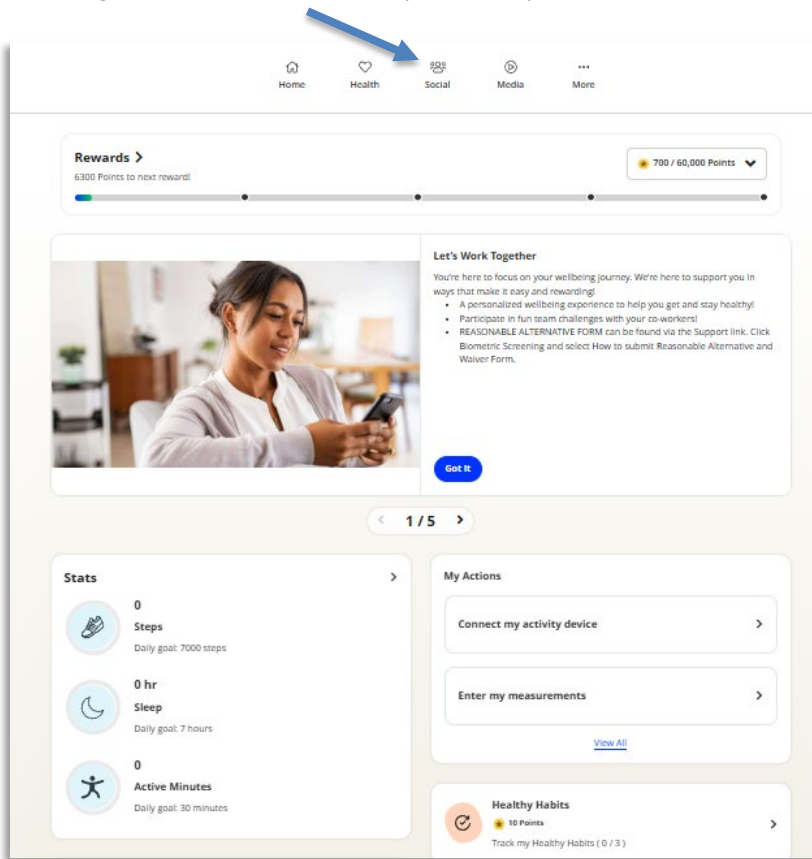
Home Health Social Media More

Rewards >
6300 Points to next reward!

700 / 60,000 Points

Let's Work Together
You're here to focus on your wellbeing journey. We're here to support you in ways that make it easy and rewarding!
• A personalized wellbeing experience to help you get and stay healthy!
• Participate in fun team challenges with your co-workers!
• REASONABLE ALTERNATIVE FORM can be found via the Support link. Click Biometric Screening and select How to submit Reasonable Alternative and Waiver Form.

Got It

< 1/5 >

Stats >

0
Steps
Daily goal: 7000 steps

0 hr
Sleep
Daily goal: 7 hours

0
Active Minutes
Daily goal: 30 minutes

My Actions

Connect my activity device >

Enter my measurements >

View All

Healthy Habits
10 Points
Track my Healthy Habits ( 0 / 3 ) >